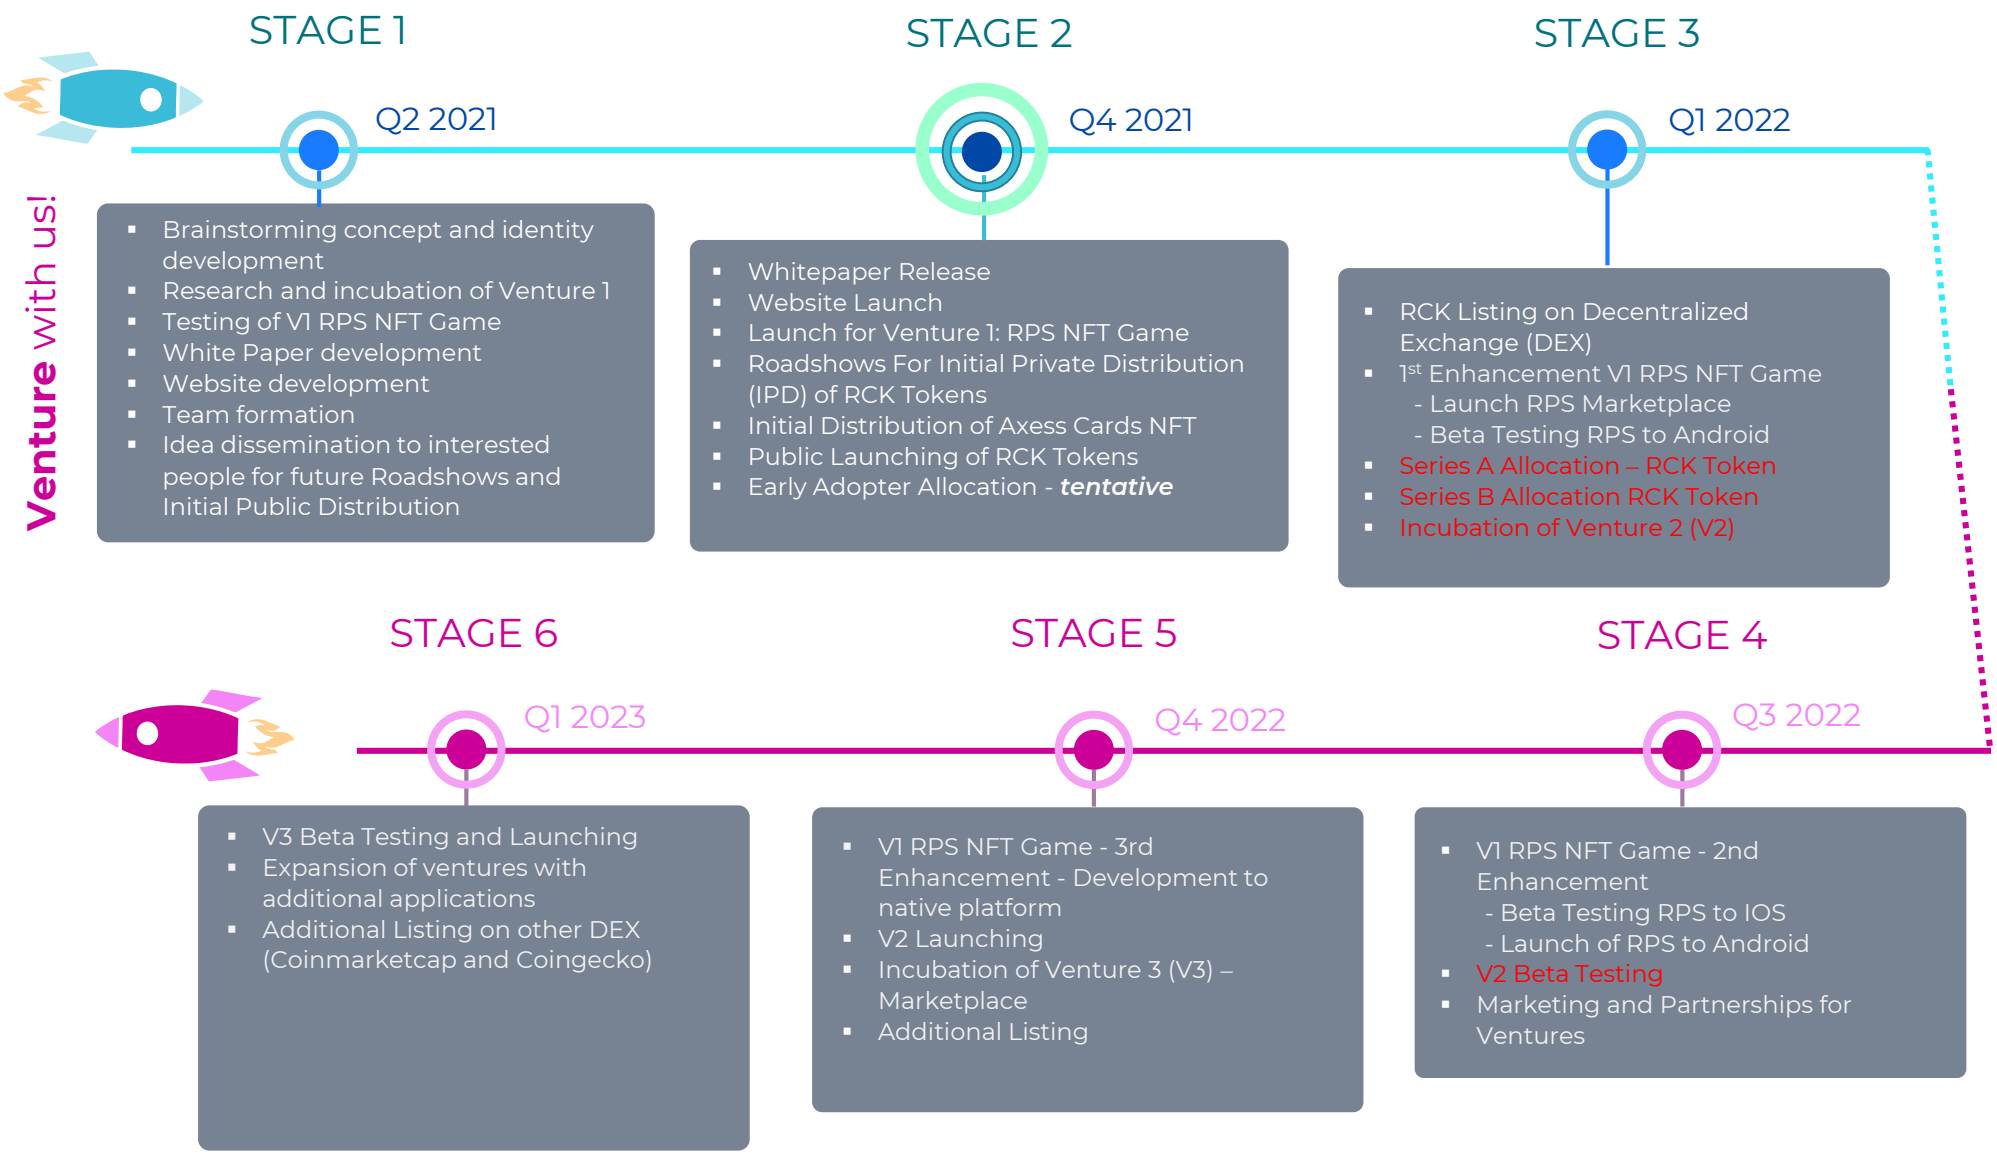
Venture with us!

STAGE 1

Q2 2021

- Brainstorming concept and identity development
- Research and incubation of Venture 1
- Testing of V1 RPS NFT Game
- White Paper development
- Website development
- Team formation
- Idea dissemination to interested people for future Roadshows and Initial Public Distribution

STAGE 2

Q4 2021

- Whitepaper Release
- Website Launch
- Launch for Venture 1: RPS NFT Game
- Roadshows For Initial Private Distribution (IPD) of RCK Tokens
- Initial Distribution of Axess Cards NFT
- Public Launching of RCK Tokens
- Early Adopter Allocation - ***tentative***

STAGE 3

Q1 2022

- RCK Listing on Decentralized Exchange (DEX)
- 1$^{st}$ Enhancement V1 RPS NFT Game
  - Launch RPS Marketplace
  - Beta Testing RPS to Android
- Series A Allocation – RCK Token
- Series B Allocation RCK Token
- Incubation of Venture 2 (V2)

STAGE 6

Q1 2023

- V3 Beta Testing and Launching
- Expansion of ventures with additional applications
- Additional Listing on other DEX (Coinmarketcap and Coingecko)

STAGE 5

Q4 2022

- V1 RPS NFT Game - 3rd Enhancement - Development to native platform
- V2 Launching
- Incubation of Venture 3 (V3) – Marketplace
- Additional Listing

STAGE 4

Q3 2022

- V1 RPS NFT Game - 2nd Enhancement
  - Beta Testing RPS to IOS
  - Launch of RPS to Android
- V2 Beta Testing
- Marketing and Partnerships for Ventures